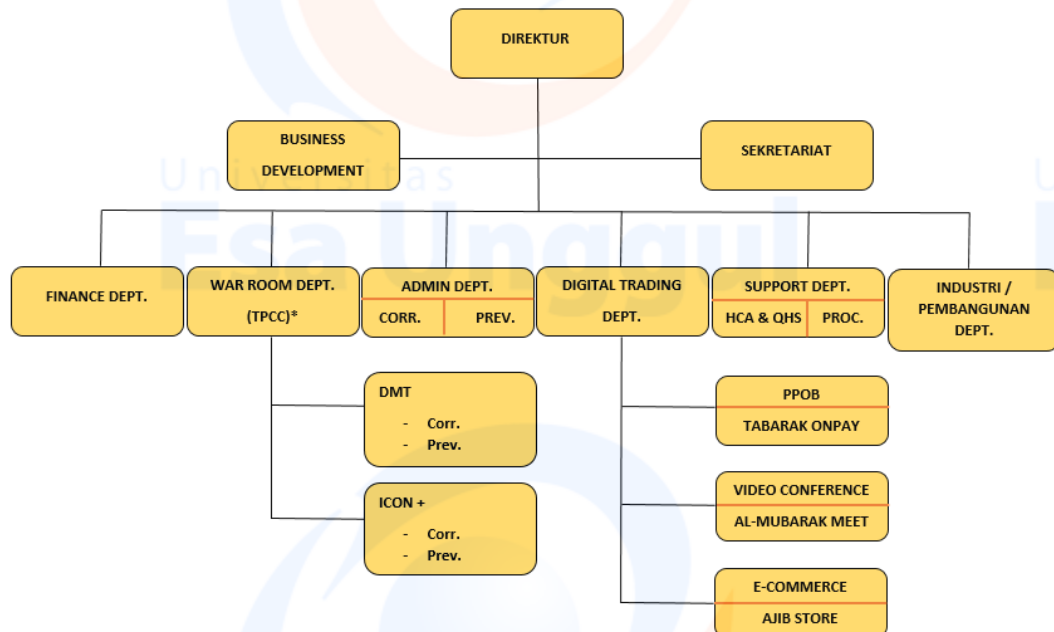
DIREKTUR

BUSINESS DEVELOPMENT

SEKRETARIAT

Universitas Esa Unggul

FINANCE DEPT.

WAR ROOM DEPT. (TPCC)*

ADMIN DEPT.

CORR.

PREV.

DIGITAL TRADING DEPT.

SUPPORT DEPT.

HCA & QHS

PROC.

INDUSTRI / PEMBANGUNAN DEPT.

DMT
- Corr.
- Prev.

ICON +
- Corr.
- Prev.

PPOB

TABARAK ONPAY

VIDEO CONFERENCE

AL-MUBARAK MEET

E-COMMERCE

AJIB STORE